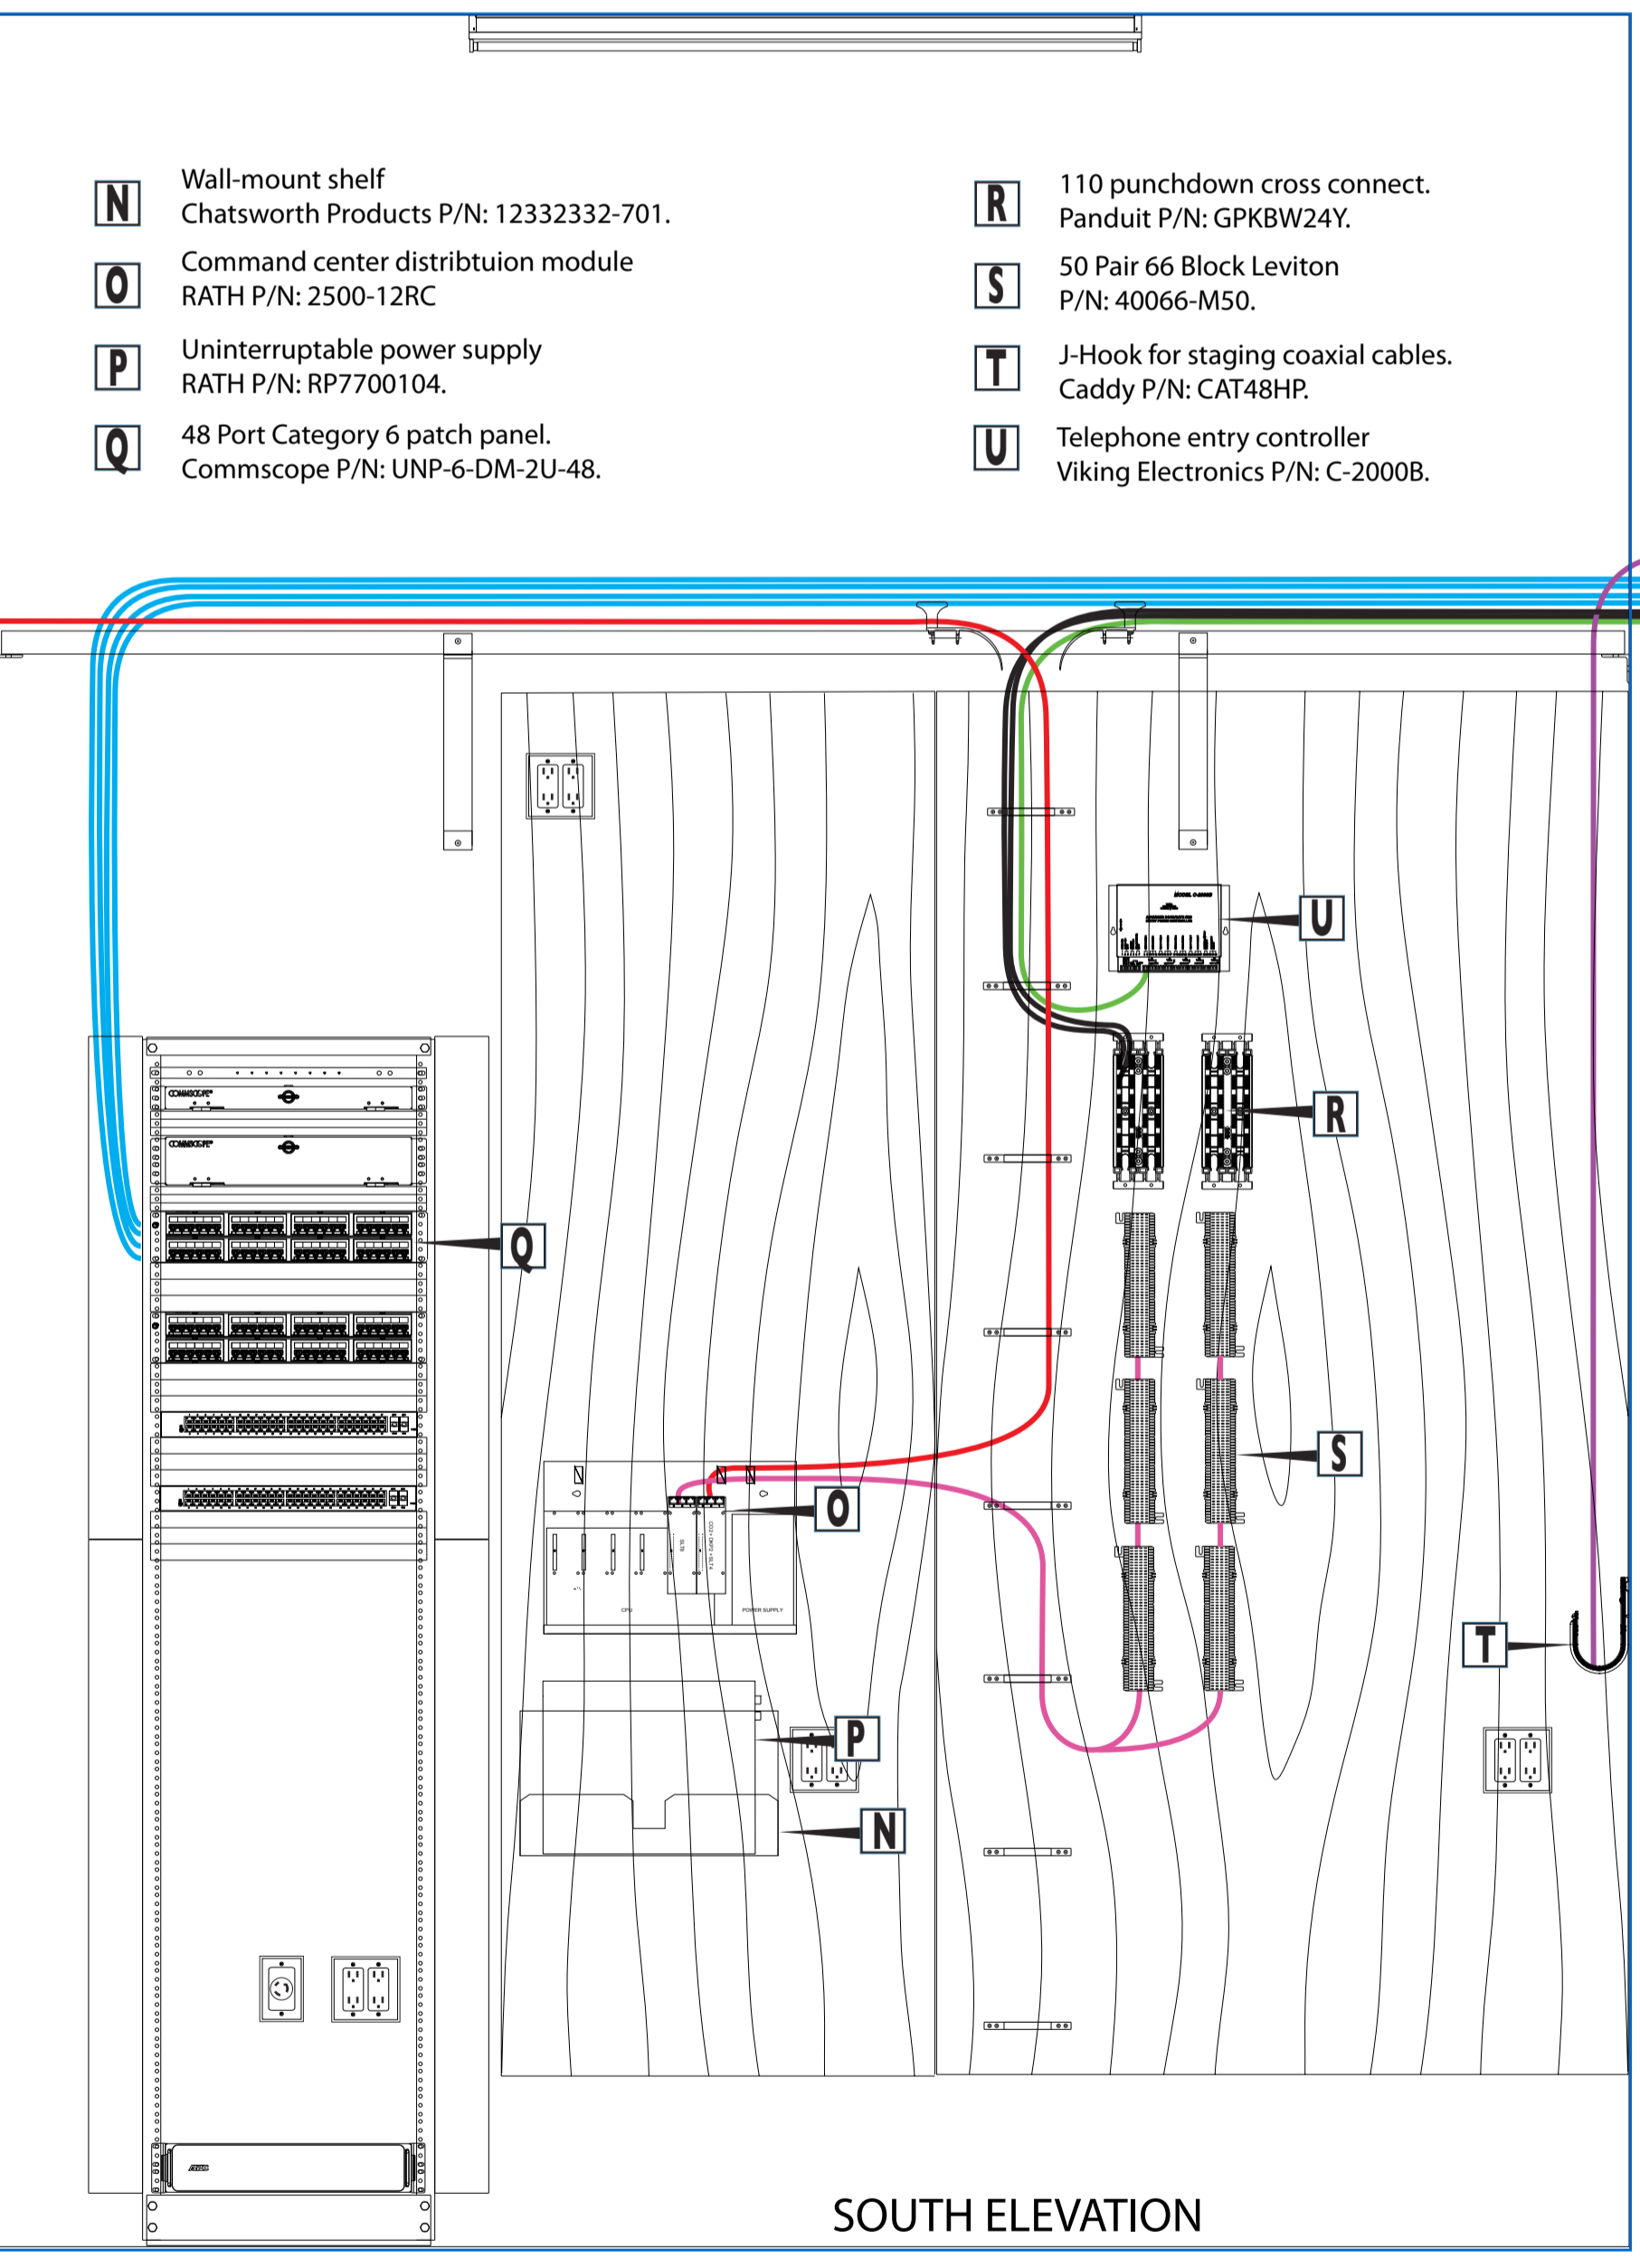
N Wall-mount shelf
Chatsworth Products P/N: 12332332-701.

O Command center distribtuion module
RATH P/N: 2500-12RC

P Uninterruptable power supply
RATH P/N: RP7700104.

Q 48 Port Category 6 patch panel.
Commscope P/N: UNP-6-DM-2U-48.

R 110 punchdown cross connect.
Panduit P/N: GPKBW24Y.

S 50 Pair 66 Block Leviton
P/N: 40066-M50.

T J-Hook for staging coaxial cables.
Caddy P/N: CAT48HP.

U Telephone entry controller
Viking Electronics P/N: C-2000B.

COMMSCOPE
COMMSCOPE

U
R
Q
S
O
CPU
POWER SUPPLY
T
P
N

SOUTH ELEVATION